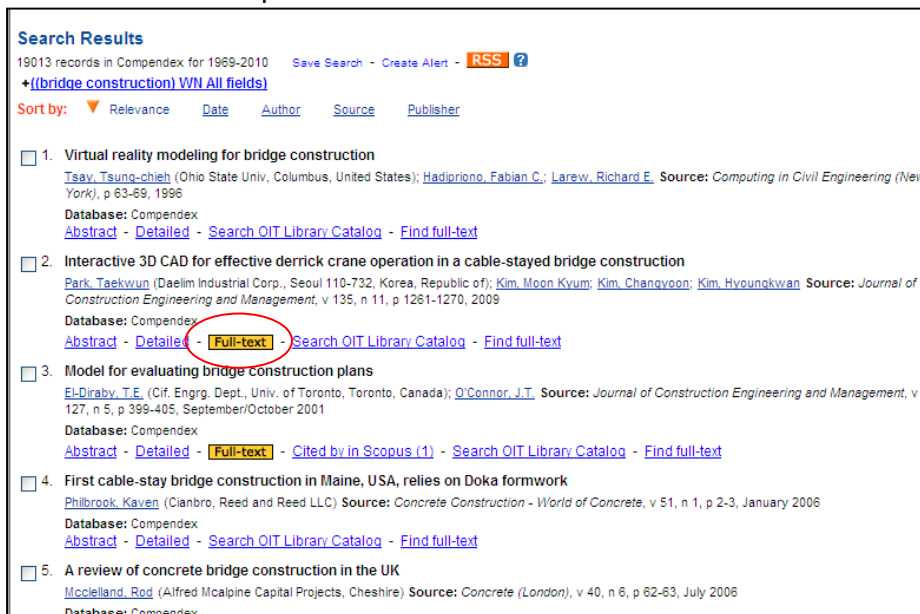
Search Results

19013 records in Compendex for 1969-2010 Save Search - Create Alert - RSS ?

+((bridge construction) WN All fields)

Sort by: Relevance Date Author Source Publisher

1. Virtual reality modeling for bridge construction
Tsay, Tsung-chieh (Ohio State Univ, Columbus, United States); Hadipriono, Fabian C.; Larew, Richard E. Source: Computing in Civil Engineering (New York), p 63-69, 1996
Database: Compendex
Abstract - Detailed - Search OIT Library Catalog - Find full-text

2. Interactive 3D CAD for effective derrick crane operation in a cable-stayed bridge construction
Park, Taekwun (Daelim Industrial Corp., Seoul 110-732, Korea, Republic of); Kim, Moon Kyum; Kim, Changyoon; Kim, Hyoungkwan Source: Journal of Construction Engineering and Management, v 135, n 11, p 1261-1270, 2009
Database: Compendex
Abstract - Detailed - Full-text - Search OIT Library Catalog - Find full-text

3. Model for evaluating bridge construction plans
El-Diraby, T.E. (Cif. Engrg. Dept., Univ. of Toronto, Toronto, Canada); O'Connor, J.T. Source: Journal of Construction Engineering and Management, v 127, n 5, p 399-405, September/October 2001
Database: Compendex
Abstract - Detailed - Full-text - Cited by in Scopus (1) - Search OIT Library Catalog - Find full-text

4. First cable-stay bridge construction in Maine, USA, relies on Doka formwork
Philbrook, Kaven (Cianbro, Reed and Reed LLC) Source: Concrete Construction - World of Concrete, v 51, n 1, p 2-3, January 2006
Database: Compendex
Abstract - Detailed - Search OIT Library Catalog - Find full-text

5. A review of concrete bridge construction in the UK
Mcclelland, Rod (Alfred Mcalpine Capital Projects, Cheshire) Source: Concrete (London), v 40, n 6, p 62-63, July 2006
Database: Compendex